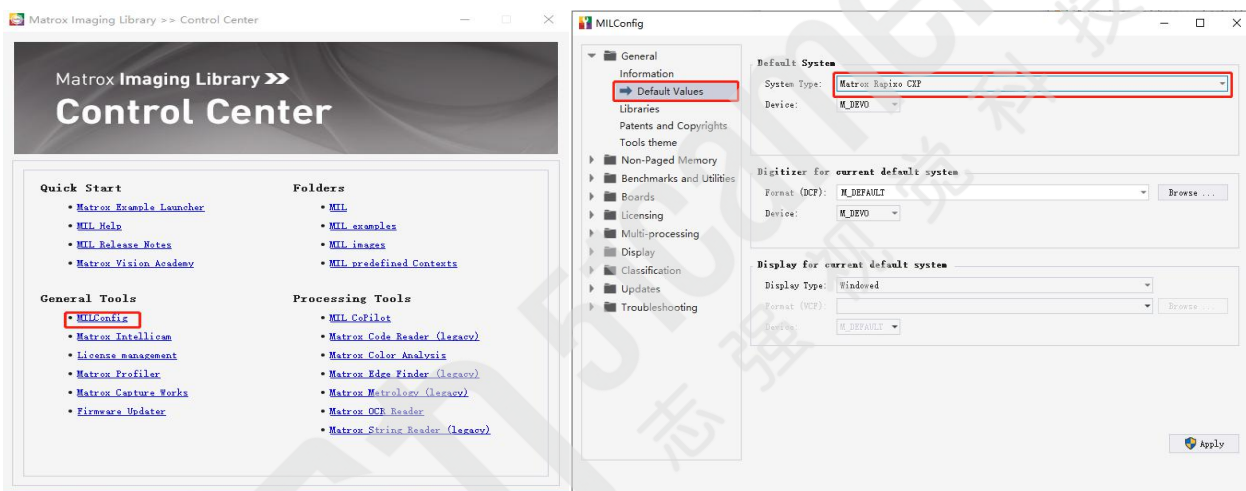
Matrox Imaging Library >> Control Center

Matrox Imaging Library >>
Control Center

Quick Start
• Matrox Example Launcher
• MIL Help
• MIL Release Notes
• Matrox Vision Academy

Folders
• MIL
• MIL examples
• MIL images
• MIL predefined Contexts

General Tools
• MILConfig
• Matrox Intellicam
• License management
• Matrox Profiler
• Matrox Capture Works
• Firmware Updater

Processing Tools
• MIL CoPilot
• Matrox Code Reader (legacy)
• Matrox Color Analysis
• Matrox Edge Finder (legacy)
• Matrox Metrology (legacy)
• Matrox OCR Reader
• Matrox String Reader (legacy)

MILConfig

General
Information
Default Values
Libraries
Patents and Copyrights
Tools theme
Non-Paged Memory
Benchmarks and Utilities
Boards
Licensing
Multi-processing
Display
Classification
Updates
Troubleshooting

Default System
System Type: Matrox Rapixo CXP
Device: M_DEV0

Digitizer for current default system
Format (DCF): M_DEFAULT
Browse ...
Device: M_DEV0

Display for current default system
Display Type: Windowed
Format (VCF):
Browse ...
Device: M_DEFAULT

Apply